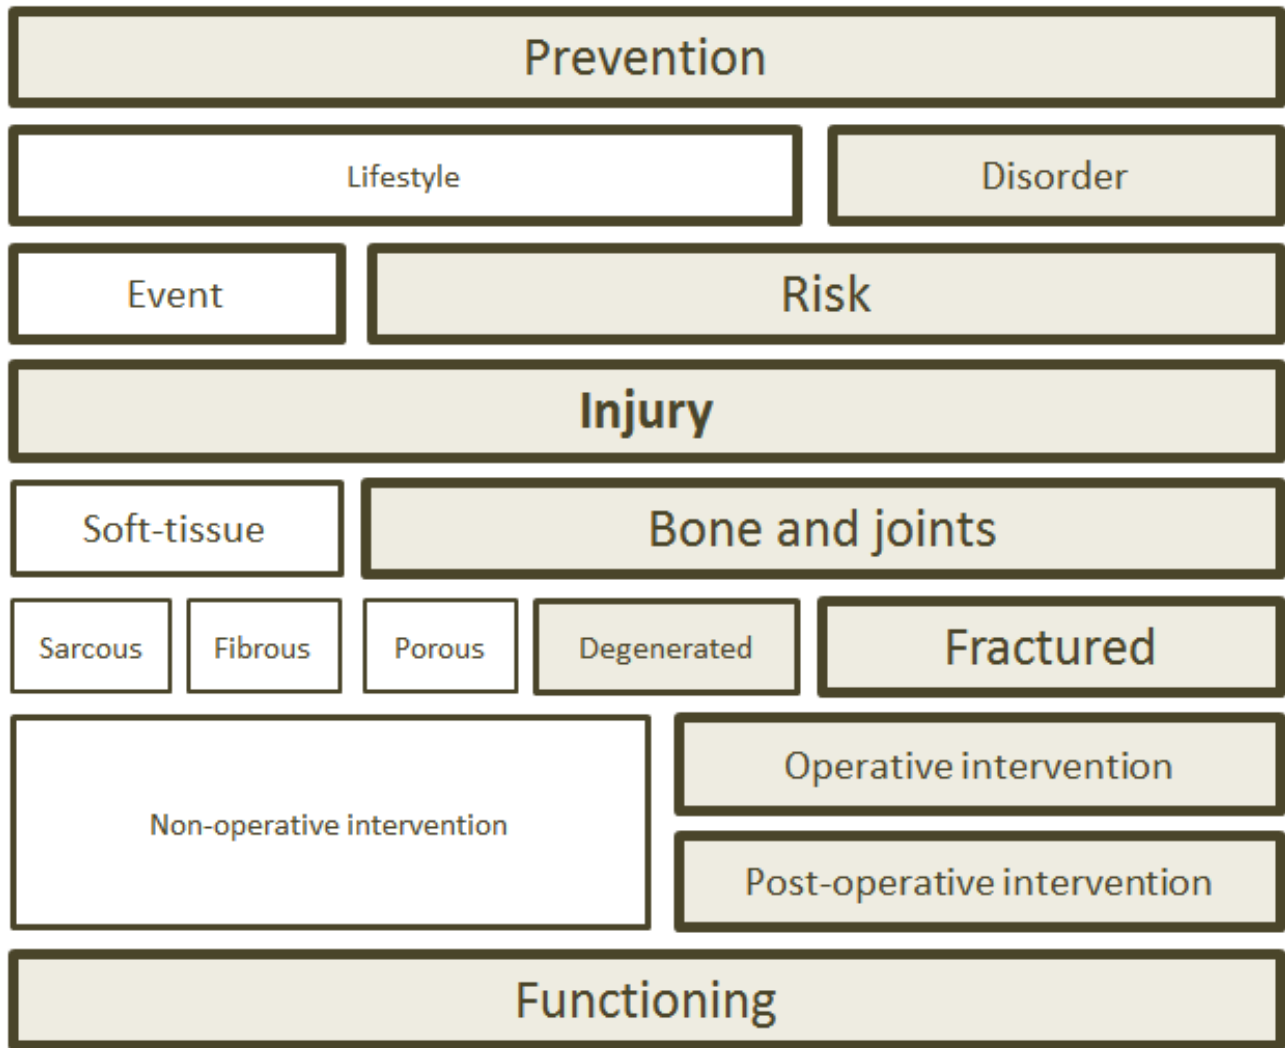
Prevention

Lifestyle

Disorder

Event

Risk

Injury

Soft-tissue

Bone and joints

Sarcous

Fibrous

Porous

Degenerated

Fractured

Non-operative intervention

Operative intervention

Post-operative intervention

Functioning